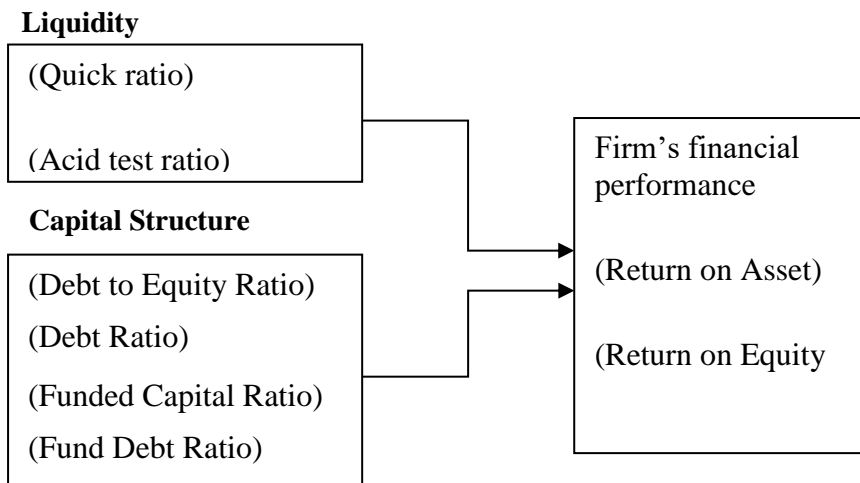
**Liquidity**

(Quick ratio)

(Acid test ratio)

**Capital Structure**

(Debt to Equity Ratio)

(Debt Ratio)

(Funded Capital Ratio)

(Fund Debt Ratio)

Firm's financial performance

(Return on Asset)

(Return on Equity